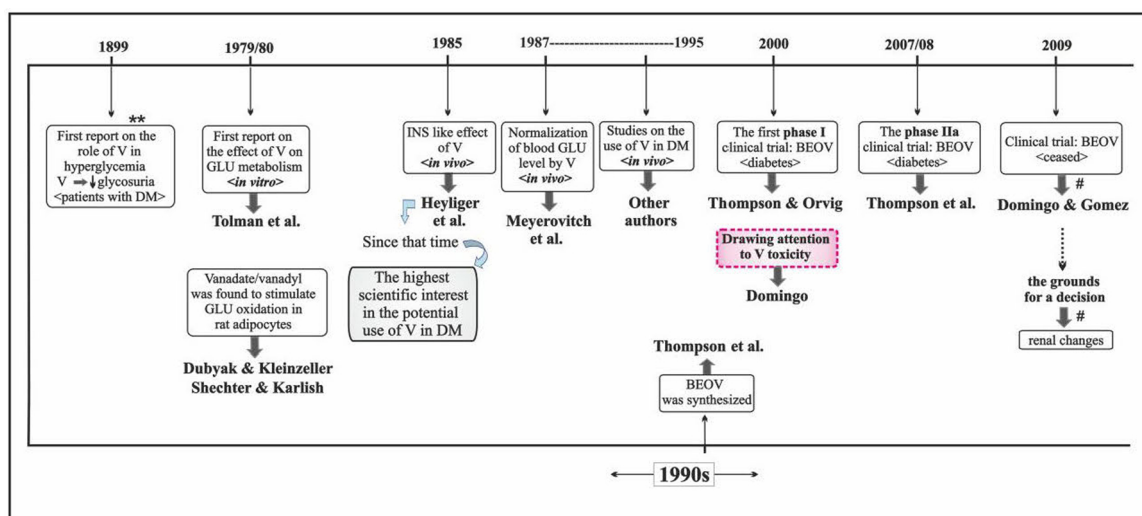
1899

**

First report on the role of V in hyperglycemia V $\Rightarrow \downarrow$ glycosuria <patients with DM>

1979/80

First report on the effect of V on GLU metabolism <*in vitro*>

Tolman et al.

Vanadate/vanadyl was found to stimulate GLU oxidation in rat adipocytes

Dubyak & Kleinzeller
Shechter & Karlish

1985

INS like effect of V <*in vivo*>

Heyliger et al.

Since that time

The highest scientific interest in the potential use of V in DM

1987--------------------------1995

Normalization of blood GLU level by V <*in vivo*>

Meyerovitch et al.

Studies on the use of V in DM <*in vivo*>

Other authors

2000

The first **phase I** clinical trial: BEOV <diabetes>

Thompson & Orvig

Drawing attention to V toxicity

Domingo

Thompson et al.

BEOV was synthesized

1990s

2007/08

The **phase IIa** clinical trial: BEOV <diabetes>

Thompson et al.

2009

Clinical trial: BEOV <ceased>

#

Domingo & Gomez

the grounds for a decision

#

renal changes